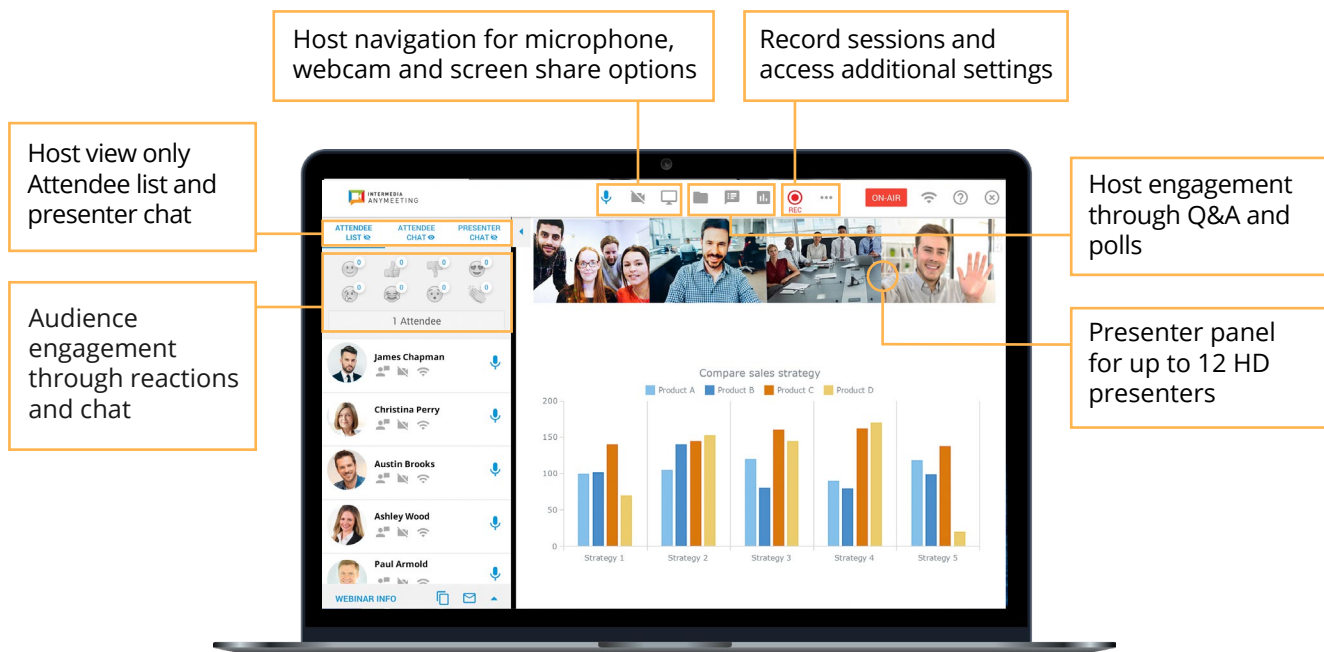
Host navigation for microphone, webcam and screen share options

Record sessions and access additional settings

Host view only Attendee list and presenter chat

Host engagement through Q&A and polls

Audience engagement through reactions and chat

Presenter panel for up to 12 HD presenters

INTERMEDIA ANYMEETING

REC

ON-AIR

ATTENDEE LIST

ATTENDEE CHAT

PRESENTER CHAT

0 0 0 0
0 0 0 0

1 Attendee

James Chapman

Christina Perry

Austin Brooks

Ashley Wood

Paul Armold

WEBINAR INFO

Compare sales strategy

Product A Product B Product C Product D

200
150
100
50
0

Strategy 1 Strategy 2 Strategy 3 Strategy 4 Strategy 5